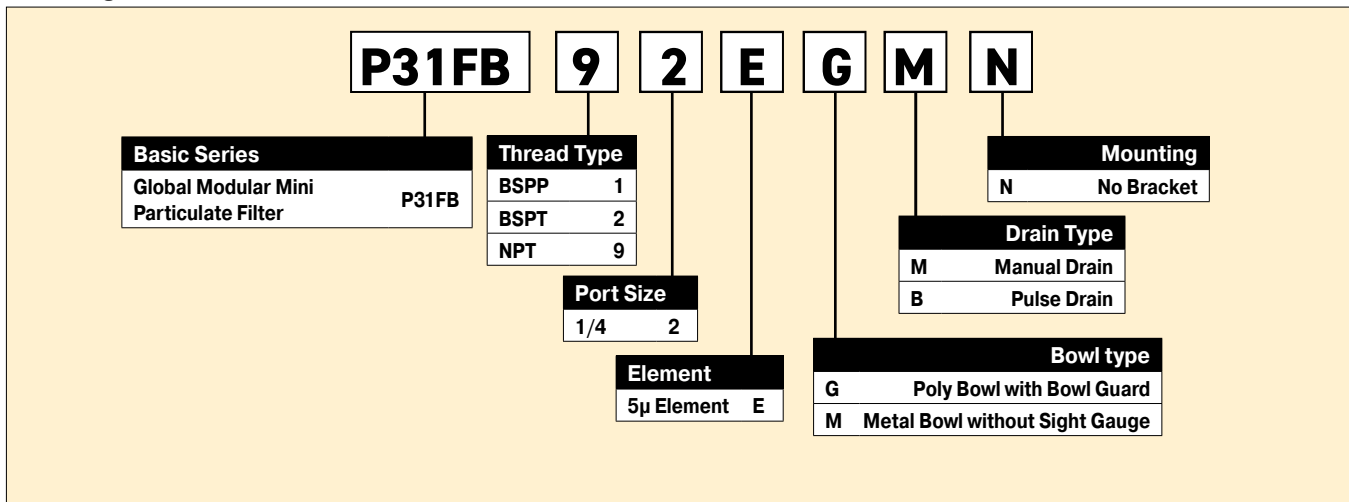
P31FB 9 2 E G M N

| Basic Series | |
|---|---|
| Global Modular Mini Particulate Filter | P31FB |

| Thread Type | |
|---|---|
| BSPP | 1 |
| BSPT | 2 |
| NPT | 9 |

| Port Size | |
|---|---|
| 1/4 | 2 |

| Element | |
|---|---|
| 5µ Element | E |

| Bowl type | |
|---|---|
| G | Poly Bowl with Bowl Guard |
| M | Metal Bowl without Sight Gauge |

| Drain Type | |
|---|---|
| M | Manual Drain |
| B | Pulse Drain |

| Mounting | |
|---|---|
| N | No Bracket |